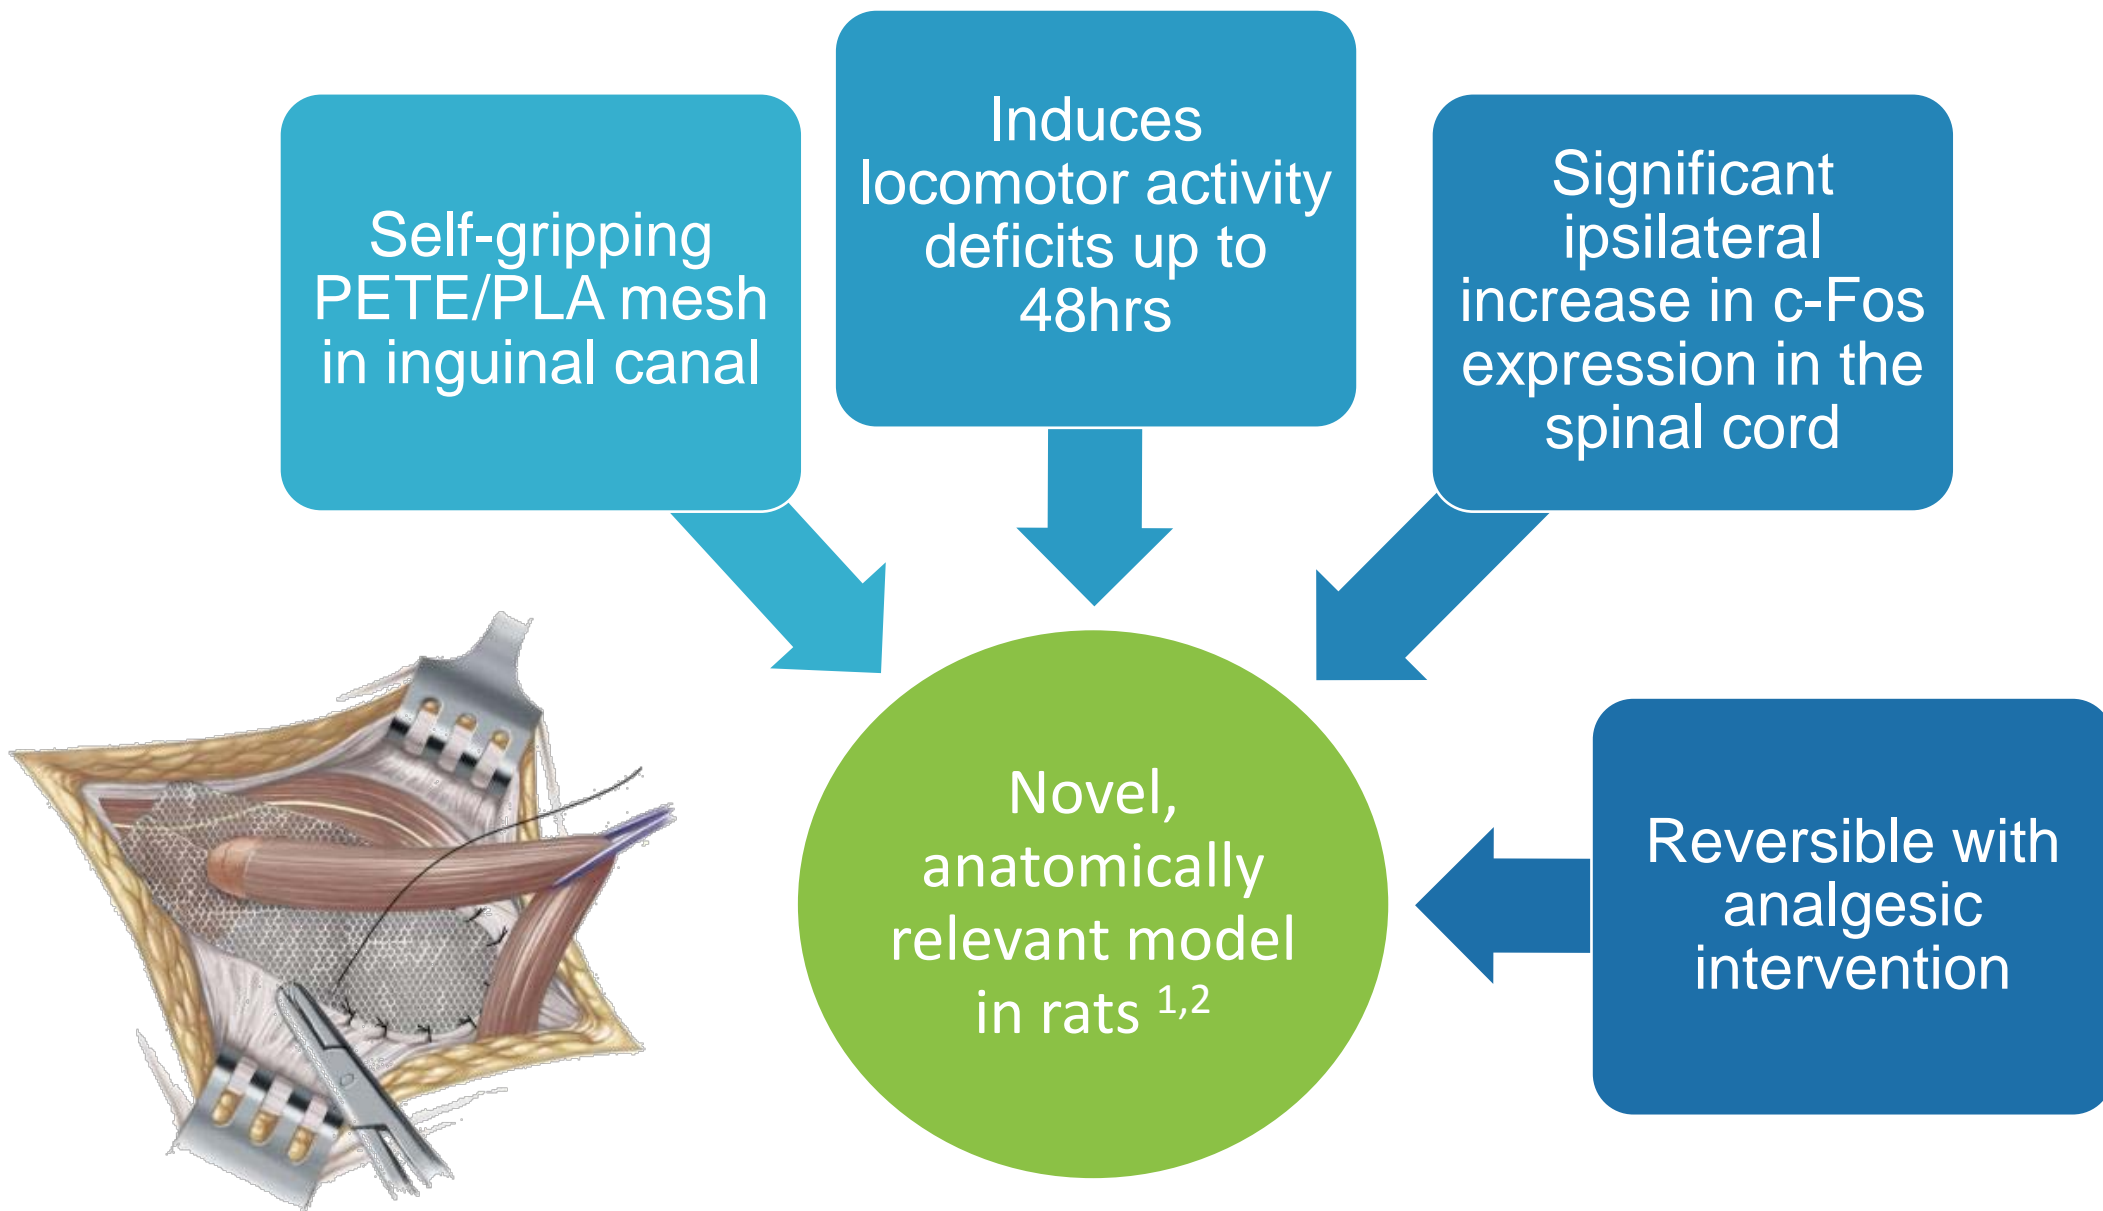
Self-gripping PETE/PLA mesh in inguinal canal

Induces locomotor activity deficits up to 48hrs

Significant ipsilateral increase in c-Fos expression in the spinal cord

Novel, anatomically relevant model in rats $^{1,2}$

Reversible with analgesic intervention